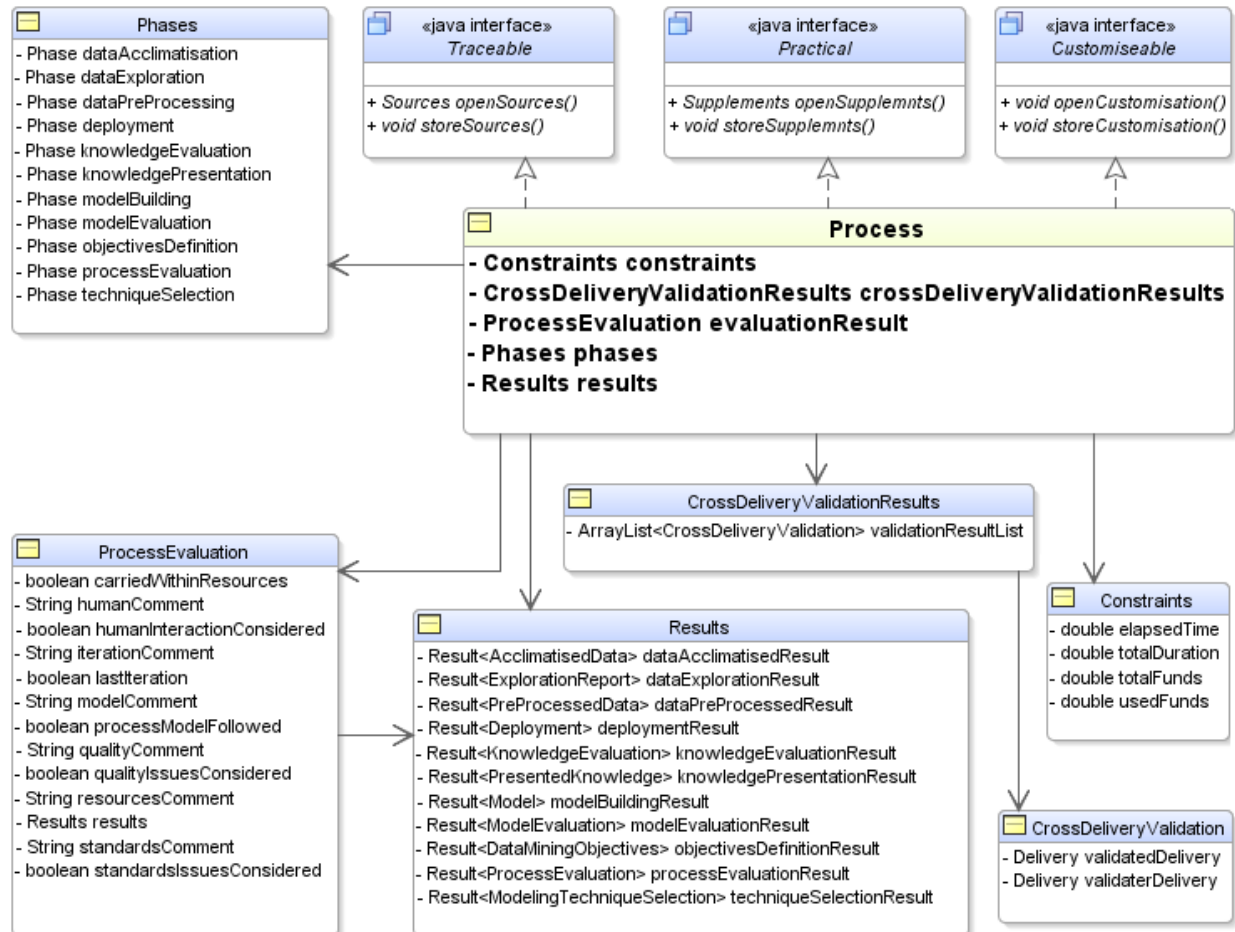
Phases
- Phase dataAcclimatisation
- Phase dataExploration
- Phase dataPreProcessing
- Phase deployment
- Phase knowledgeEvaluation
- Phase knowledgePresentation
- Phase modelBuilding
- Phase modelEvaluation
- Phase objectivesDefinition
- Phase processEvaluation
- Phase techniqueSelection

«java interface»
Traceable
+ Sources openSources()
+ void storeSources()

«java interface»
Practical
+ Supplements openSupplemnts()
+ void storeSupplemnts()

«java interface»
Customiseable
+ void openCustomisation()
+ void storeCustomisation()

Process
- Constraints constraints
- CrossDeliveryValidationResults crossDeliveryValidationResults
- ProcessEvaluation evaluationResult
- Phases phases
- Results results

CrossDeliveryValidationResults
- ArrayList<CrossDeliveryValidation> validationResultList

ProcessEvaluation
- boolean carriedWithinResources
- String humanComment
- boolean humanInteractionConsidered
- String iterationComment
- boolean lastIteration
- String modelComment
- boolean processModelFollowed
- String qualityComment
- boolean qualityIssuesConsidered
- String resourcesComment
- Results results
- String standardsComment
- boolean standardsIssuesConsidered

Results
- Result<AcclimatisedData> dataAcclimatisedResult
- Result<ExplorationReport> dataExplorationResult
- Result<PreProcessedData> dataPreProcessedResult
- Result<Deployment> deploymentResult
- Result<KnowledgeEvaluation> knowledgeEvaluationResult
- Result<PresentedKnowledge> knowledgePresentationResult
- Result<Model> modelBuildingResult
- Result<ModelEvaluation> modelEvaluationResult
- Result<DataMiningObjectives> objectivesDefinitionResult
- Result<ProcessEvaluation> processEvaluationResult
- Result<ModelingTechniqueSelection> techniqueSelectionResult

Constraints
- double elapsedTime
- double totalDuration
- double totalFunds
- double usedFunds

CrossDeliveryValidation
- Delivery validatedDelivery
- Delivery validaterDelivery